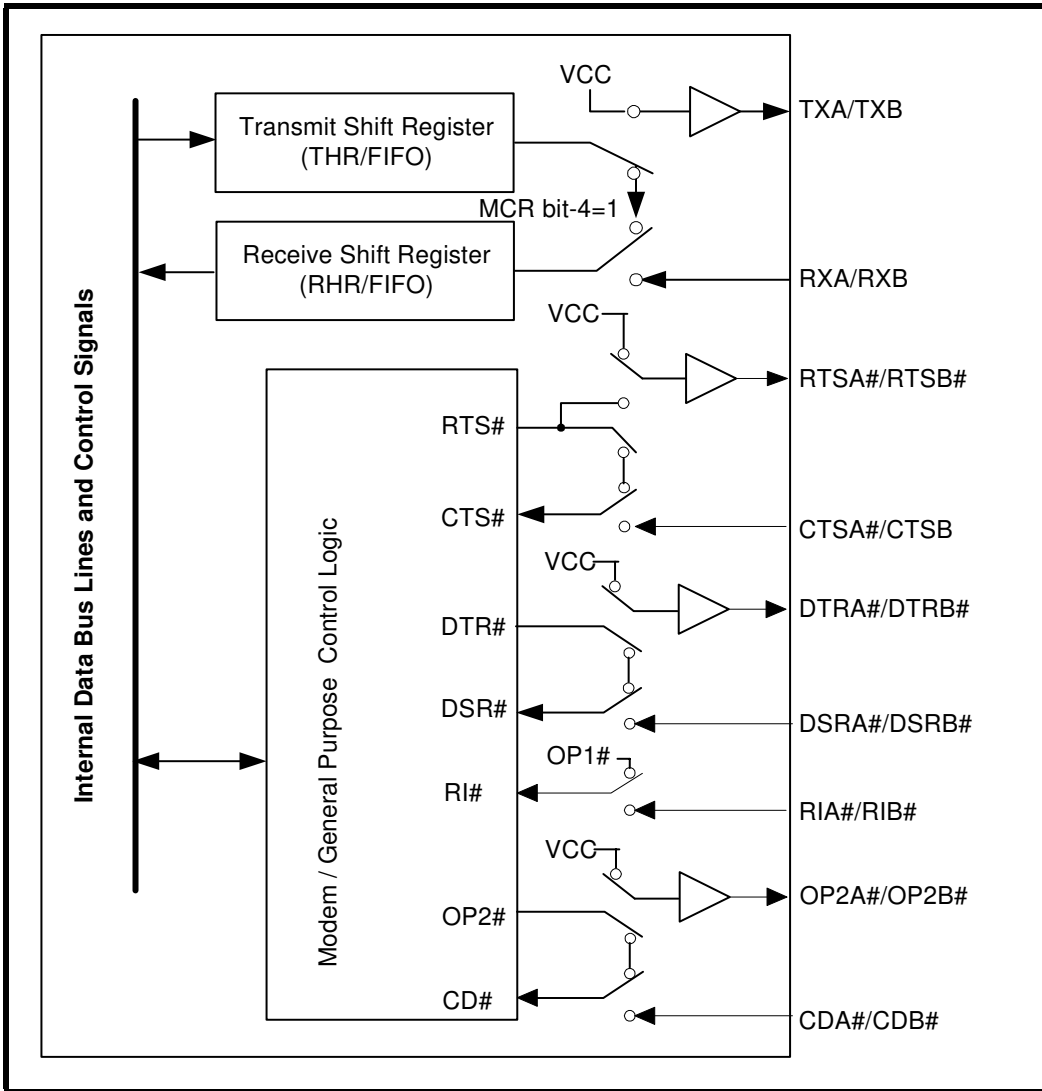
Internal Data Bus Lines and Control Signals

VCC

TXA/TXB

Transmit Shift Register (THR/FIFO)

MCR bit-4=1

Receive Shift Register (RHR/FIFO)

RXA/RXB

VCC

RTSA#/RTSB#

Modem / General Purpose Control Logic

RTS#

CTS#

CTSA#/CTSB

VCC

DTRA#/DTRB#

DTR#

DSR#

DSRA#/DSRB#

OP1#

RI#

RIA#/RIB#

VCC

OP2A#/OP2B#

OP2#

CD#

CDA#/CDB#